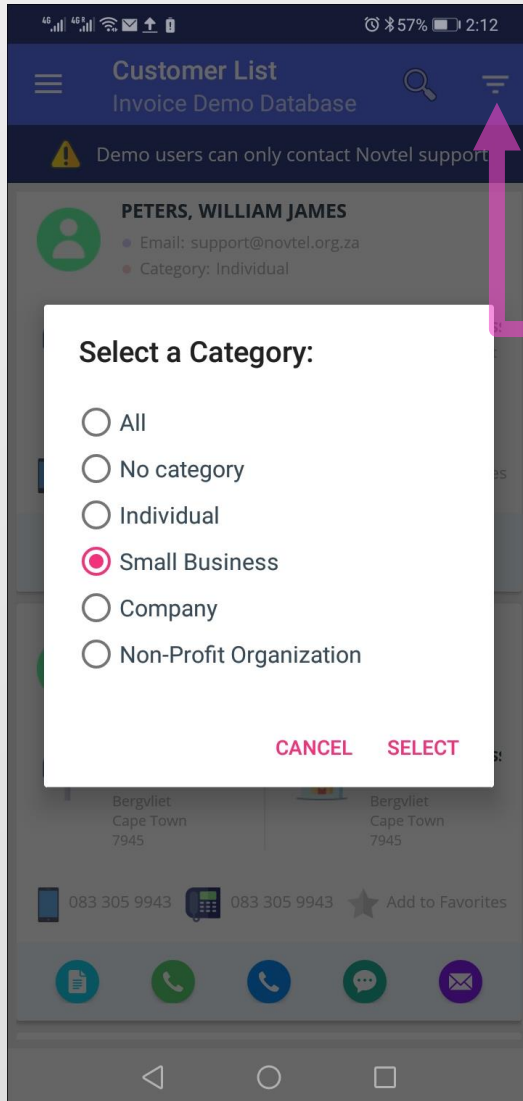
4G 4G 57% 2:12

Customer List
Invoice Demo Database

Demo users can only contact Novtel support

PETERS, WILLIAM JAMES
Email: support@novtel.org.za
Category: Individual

Select a Category:

All
No category
Individual
Small Business
Company
Non-Profit Organization

CANCEL SELECT

Bergvliet
Cape Town
7945

Bergvliet
Cape Town
7945

083 305 9943 083 305 9943 Add to Favorites